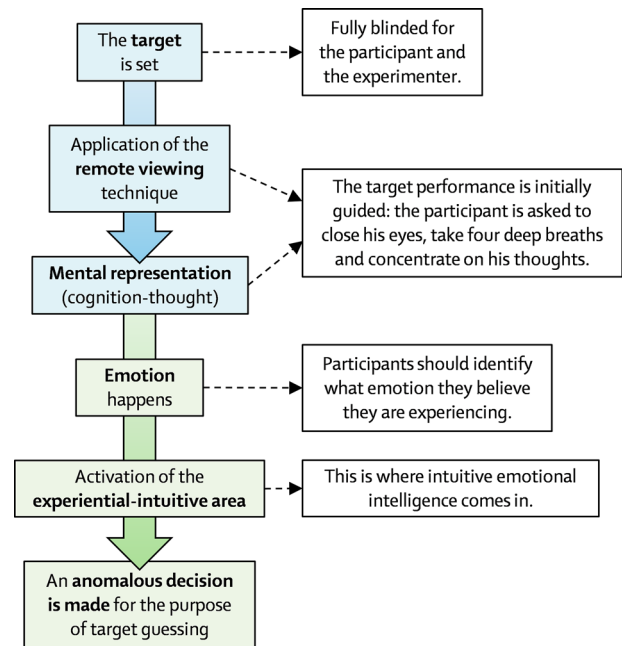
The **target** is set

Fully blinded for the participant and the experimenter.

Application of the **remote viewing** technique

The target performance is initially guided: the participant is asked to close his eyes, take four deep breaths and concentrate on his thoughts.

**Mental representation** (cognition-thought)

**Emotion** happens

Participants should identify what emotion they believe they are experiencing.

Activation of the **experiential-intuitive area**

This is where intuitive emotional intelligence comes in.

An **anomalous decision is made** for the purpose of target guessing